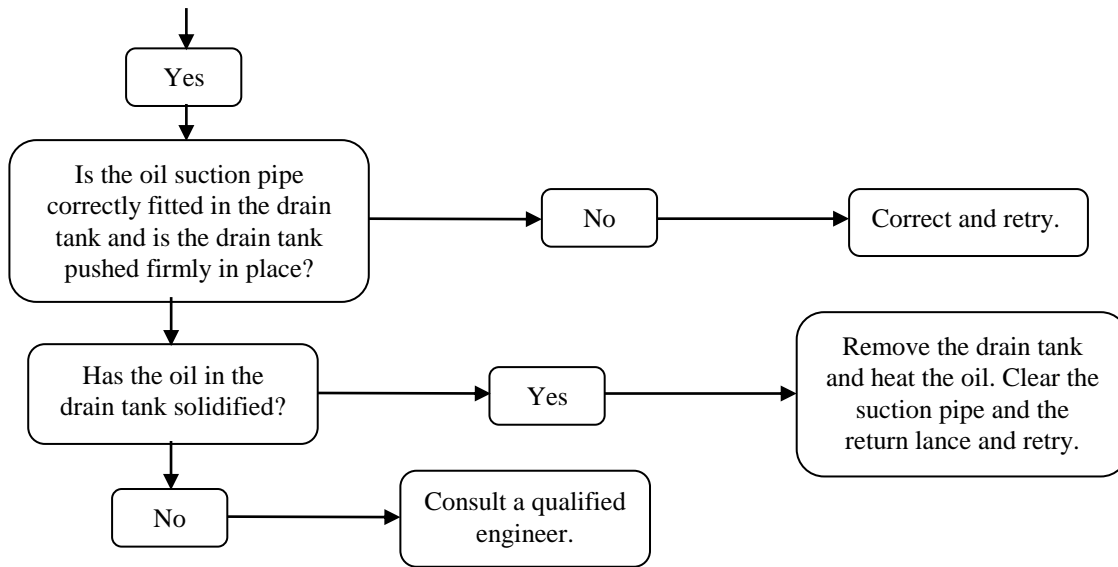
Yes

Is the oil suction pipe correctly fitted in the drain tank and is the drain tank pushed firmly in place?

No

Correct and retry.

Has the oil in the drain tank solidified?

Yes

Remove the drain tank and heat the oil. Clear the suction pipe and the return lance and retry.

No

Consult a qualified engineer.